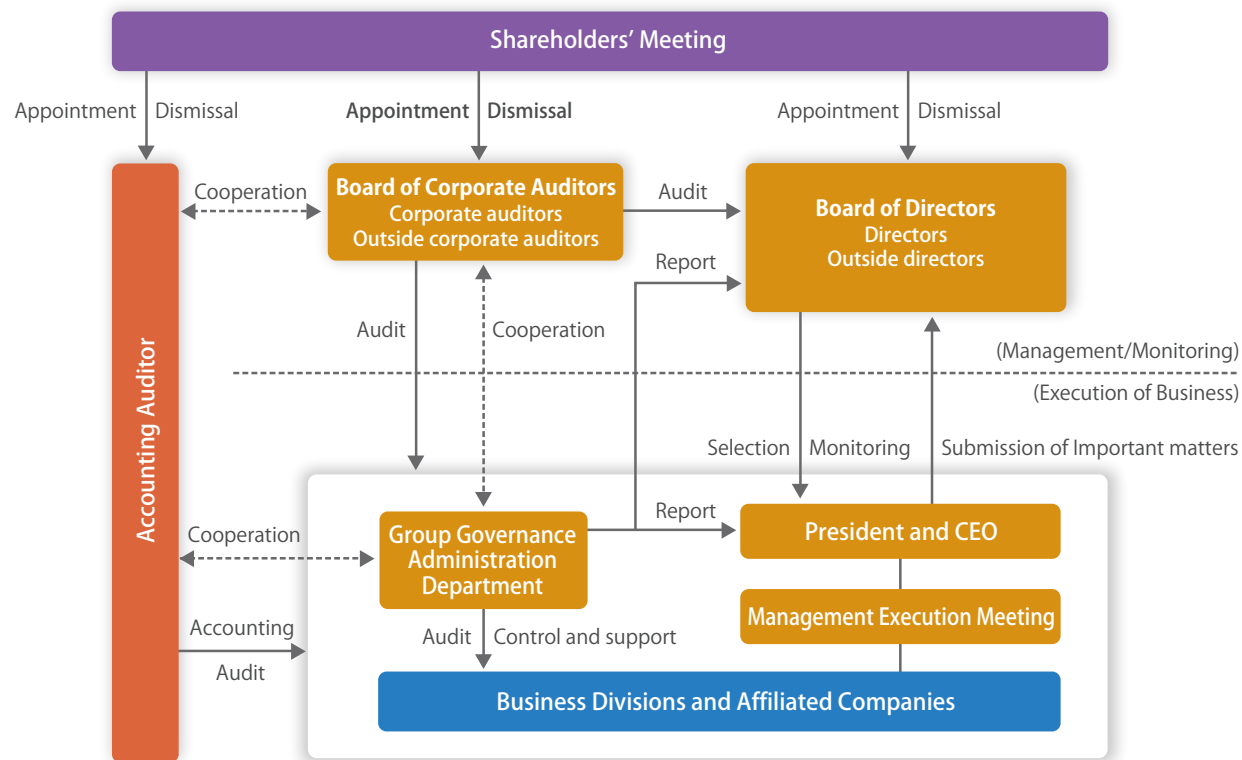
Shareholders' Meeting

Appointment Dismissal

Appointment Dismissal

Appointment Dismissal

Accounting Auditor

Cooperation

Board of Corporate Auditors
Corporate auditors
Outside corporate auditors

Audit

Board of Directors
Directors
Outside directors

Report

Audit

Cooperation

(Management/Monitoring)

(Execution of Business)

Selection Monitoring

Submission of Important matters

Cooperation

Group Governance Administration Department

Report

President and CEO

Management Execution Meeting

Accounting Audit

Audit Control and support

Business Divisions and Affiliated Companies